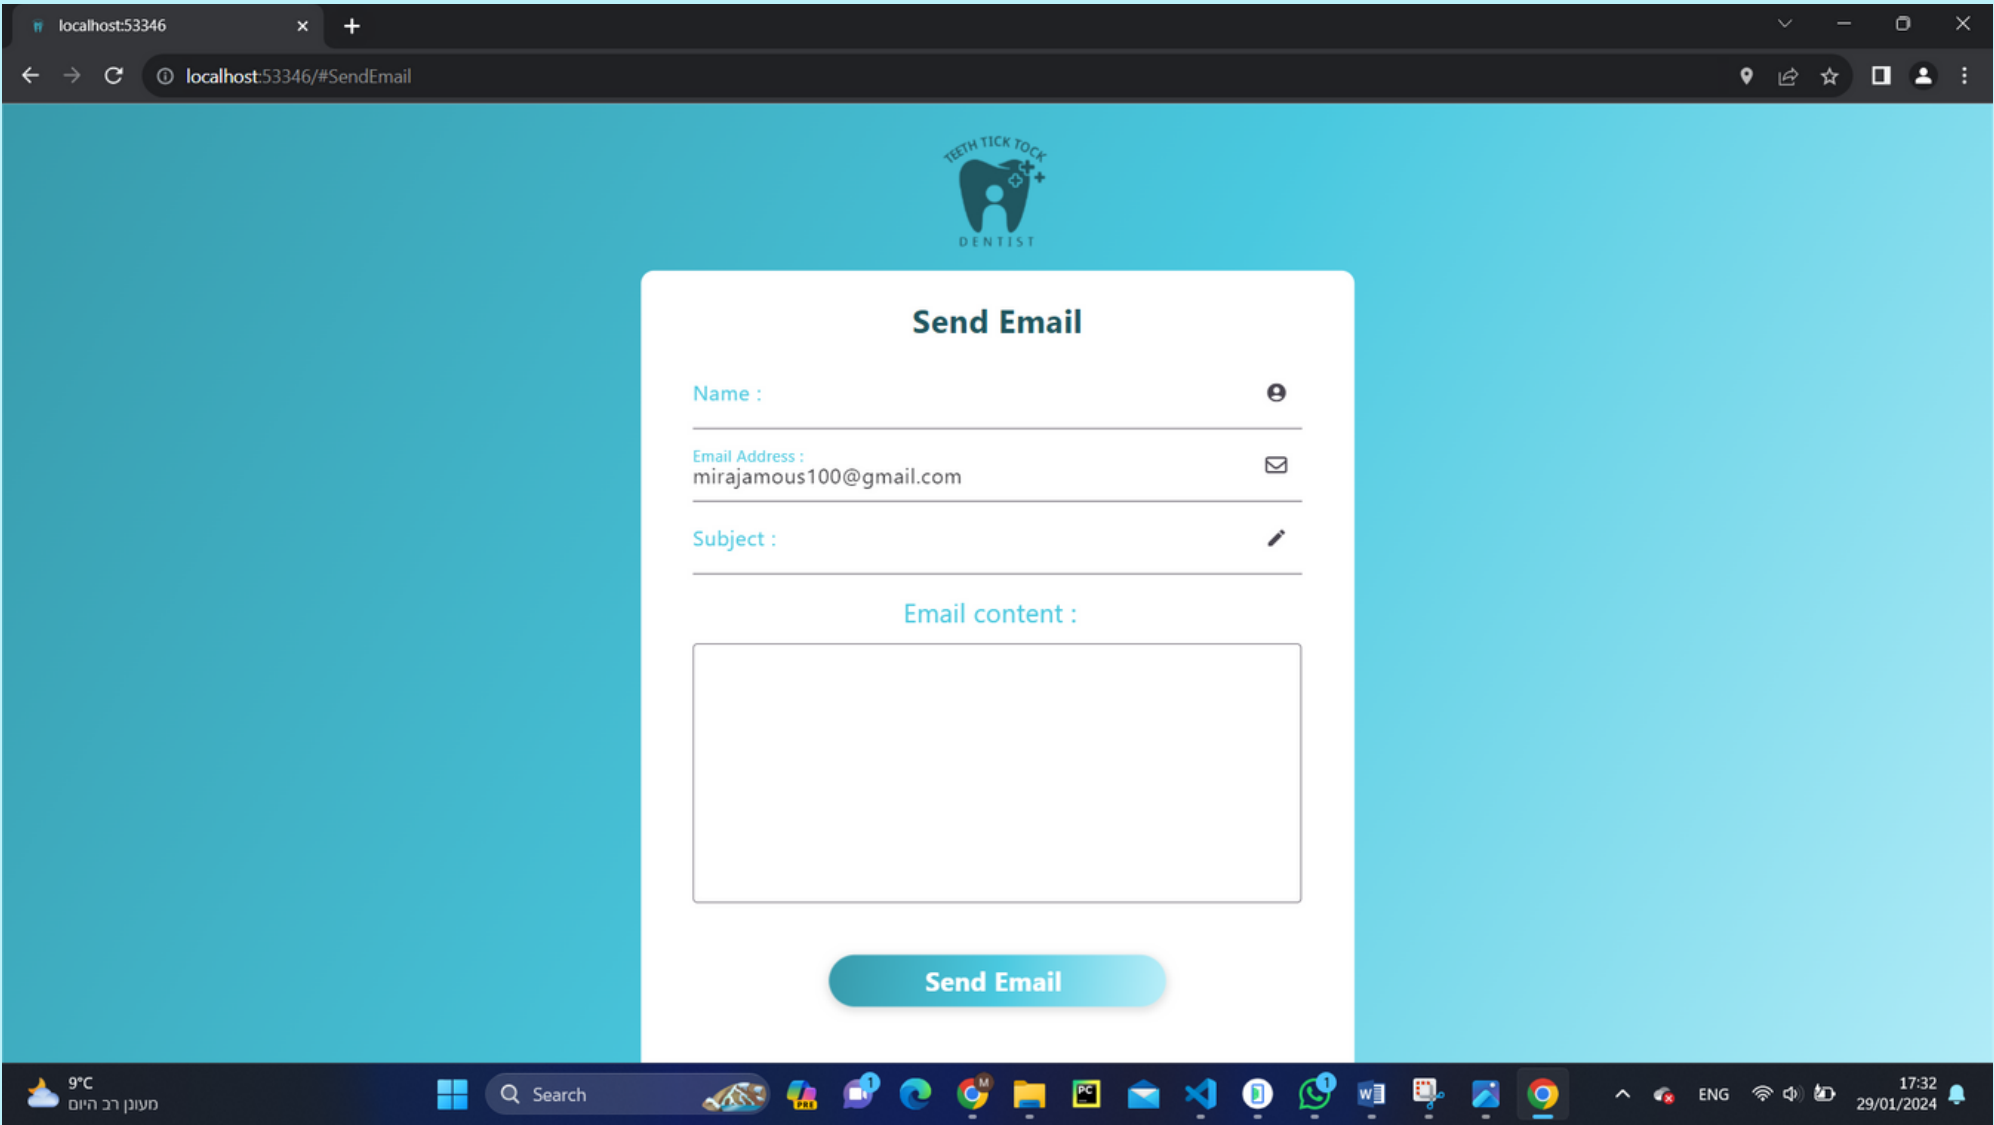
localhost:53346

localhost:53346/#SendEmail

TEETH TICK TOCK
DENTIST

Send Email

Name :

Email Address :
mirajamous100@gmail.com

Subject :

Email content :

Send Email

9°C
מעונן רב היום

Search

ENG

17:32
29/01/2024